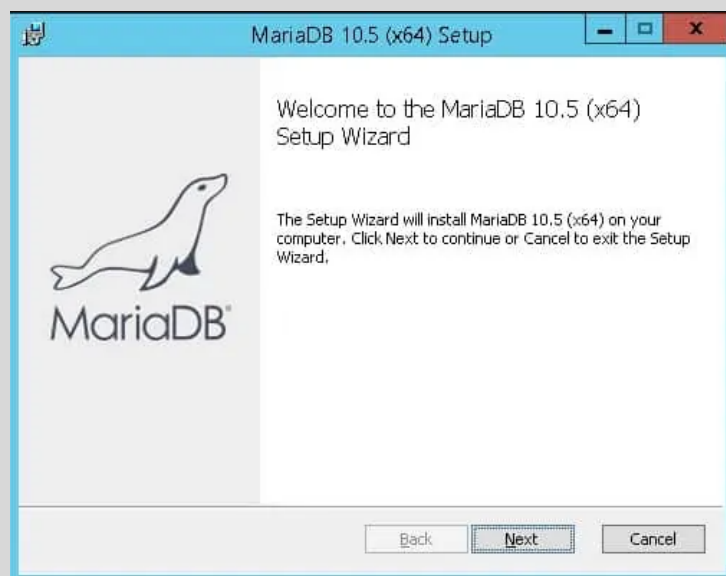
MariaDB 10.5 (x64) Setup

Welcome to the MariaDB 10.5 (x64) Setup Wizard

The Setup Wizard will install MariaDB 10.5 (x64) on your computer. Click Next to continue or Cancel to exit the Setup Wizard.

MariaDB

Back

Next

Cancel